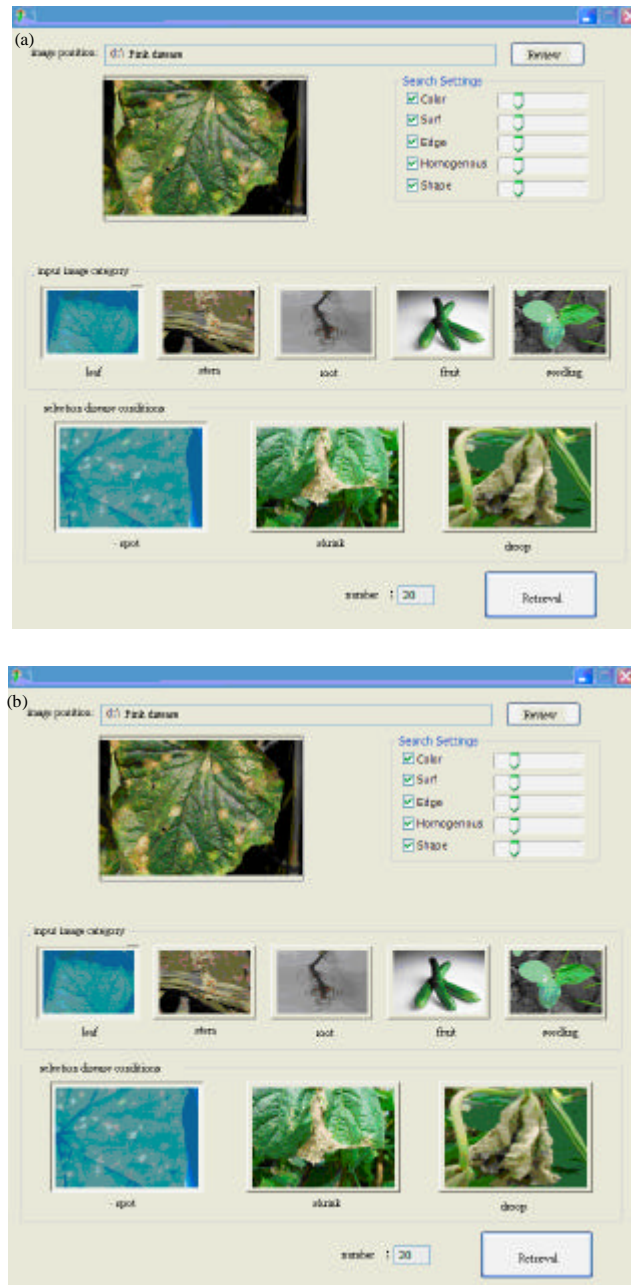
(a)

image position: d:\ Fruit disease

Review

Search Settings

Color

Surf

Edge

Homogenous

Shape

input image category

leaf

stem

root

fruit

seedling

selection disease conditions

spot

shrink

droop

number : 20

Retrieval

(b)

image position: d:\ Fruit disease

Review

Search Settings

Color

Surf

Edge

Homogenous

Shape

input image category

leaf

stem

root

fruit

seedling

selection disease conditions

spot

shrink

droop

number : 20

Retrieval